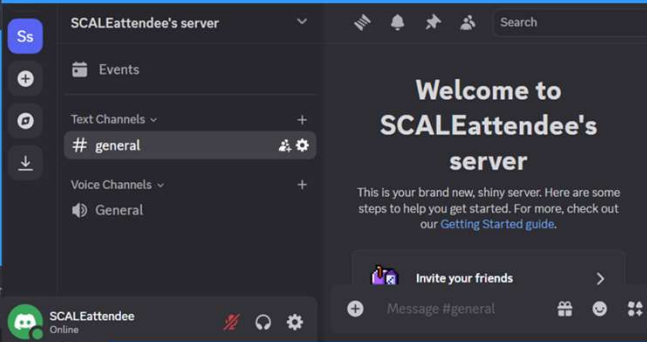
Ss

SCALEattendee's server

Events

Text Channels

# general

Voice Channels

General

Search

Welcome to SCALEattendee's server

This is your brand new, shiny server. Here are some steps to help you get started. For more, check out our Getting Started guide.

Invite your friends

SCALEattendee
Online

Message #general